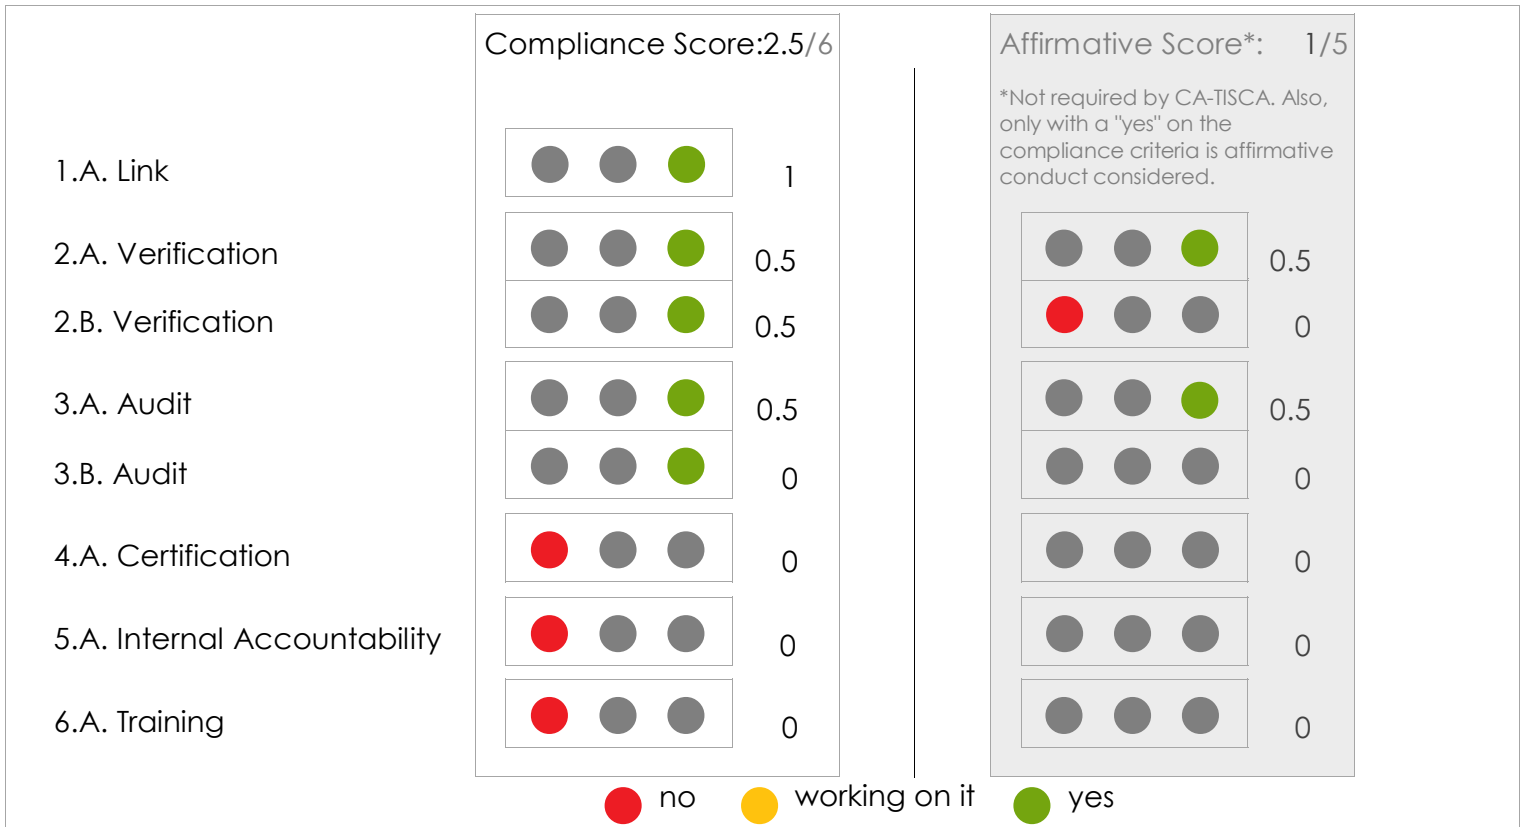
Compliance Score:2.5/6

Affirmative Score*: 1/5

*Not required by CA-TISCA. Also, only with a "yes" on the compliance criteria is affirmative conduct considered.

| | Compliance | Affirmative |
|---|---|---|
| 1.A. Link | 1 | |
| 2.A. Verification | 0.5 | 0.5 |
| 2.B. Verification | 0.5 | 0 |
| 3.A. Audit | 0.5 | 0.5 |
| 3.B. Audit | 0 | 0 |
| 4.A. Certification | 0 | 0 |
| 5.A. Internal Accountability | 0 | 0 |
| 6.A. Training | 0 | 0 |

no working on it yes